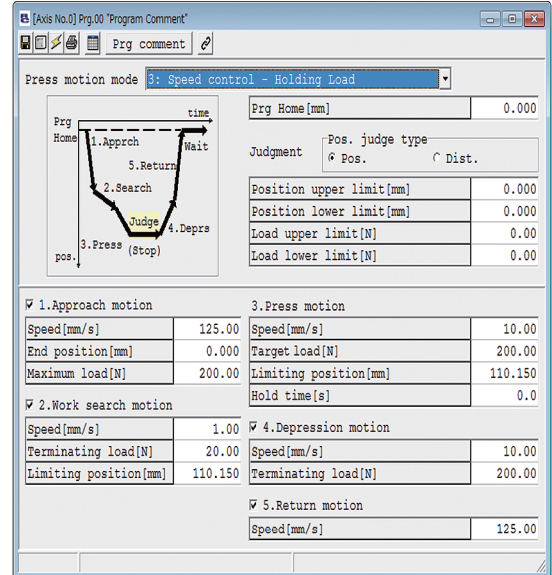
[Axis No.0] Prg.00 "Program Comment"

Prg comment

Press motion mode 3: Speed control - Holding Load

Prg Home
time
1.Apprch
Wait
5.Return
2.Search
Judge
4.Deprs
3.Press (Stop)
pos.

| Prg Home[mm] | 0.000 |
|---|---|

Judgment
Pos. judge type
Pos.
Dist.

| Position upper limit[mm] | 0.000 |
|---|---|
| Position lower limit[mm] | 0.000 |
| Load upper limit[N] | 0.00 |
| Load lower limit[N] | 0.00 |

1.Approach motion

| Speed[mm/s] | 125.00 |
|---|---|
| End position[mm] | 0.000 |
| Maximum load[N] | 200.00 |

2.Work search motion

| Speed[mm/s] | 1.00 |
|---|---|
| Terminating load[N] | 20.00 |
| Limiting position[mm] | 110.150 |

3.Press motion

| Speed[mm/s] | 10.00 |
|---|---|
| Target load[N] | 200.00 |
| Limiting position[mm] | 110.150 |
| Hold time[s] | 0.0 |

4.Depression motion

| Speed[mm/s] | 10.00 |
|---|---|
| Terminating load[N] | 200.00 |

5.Return motion

| Speed[mm/s] | 125.00 |
|---|---|